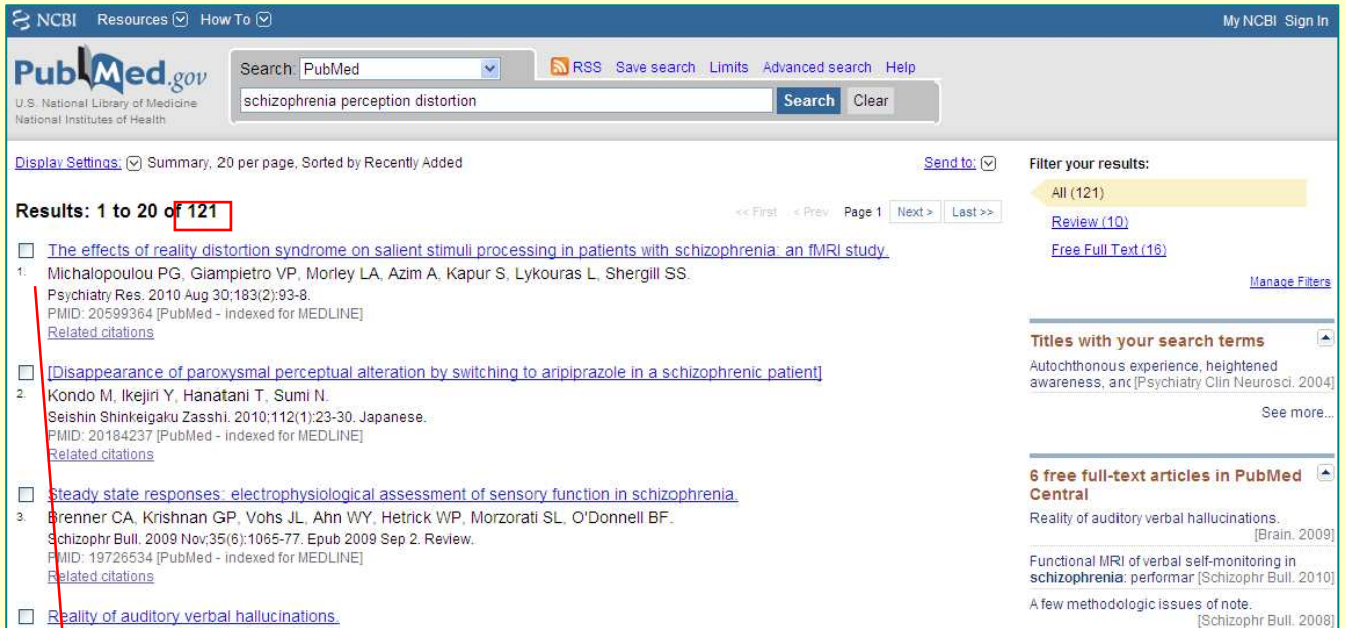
NCBI Resources How To

My NCBI Sign In

PubMed.gov
U.S. National Library of Medicine
National Institutes of Health

Search: PubMed

RSS Save search Limits Advanced search Help

schizophrenia perception distortion

Search Clear

Display Settings: Summary, 20 per page, Sorted by Recently Added

Send to:

Results: 1 to 20 of 121

<< First < Prev Page 1 Next > Last >>

1. The effects of reality distortion syndrome on salient stimuli processing in patients with schizophrenia: an fMRI study.
Michalopoulou PG, Giampietro VP, Morley LA, Azim A, Kapur S, Lykouras L, Shergill SS.
Psychiatry Res. 2010 Aug 30;183(2):93-8.
PMID: 20599364 [PubMed - indexed for MEDLINE]
Related citations

2. [Disappearance of paroxysmal perceptual alteration by switching to aripiprazole in a schizophrenic patient]
Kondo M, Ikejiri Y, Hanatani T, Sumi N.
Seishin Shinkeigaku Zasshi. 2010;112(1):23-30. Japanese.
PMID: 20184237 [PubMed - indexed for MEDLINE]
Related citations

3. Steady state responses: electrophysiological assessment of sensory function in schizophrenia.
Brenner CA, Krishnan GP, Vohs JL, Ahn WY, Hetrick WP, Morzorati SL, O'Donnell BF.
Schizophr Bull. 2009 Nov;35(6):1065-77. Epub 2009 Sep 2. Review.
PMID: 19726534 [PubMed - indexed for MEDLINE]
Related citations

Reality of auditory verbal hallucinations.

Filter your results:
All (121)
Review (10)
Free Full Text (16)

Manage Filters

Titles with your search terms
Autochthonous experience, heightened awareness, anc [Psychiatry Clin Neurosci. 2004]
See more...

6 free full-text articles in PubMed Central
Reality of auditory verbal hallucinations. [Brain. 2009]
Functional MRI of verbal self-monitoring in schizophrenia: performar [Schizophr Bull. 2010]
A few methodologic issues of note. [Schizophr Bull. 2008]